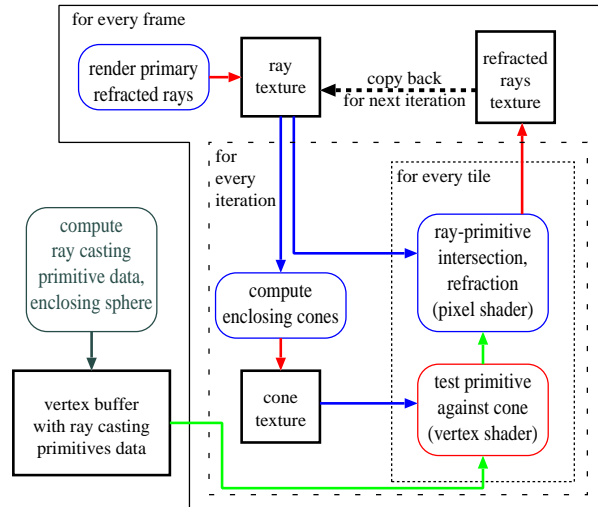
for every frame

render primary refracted rays

ray texture

copy back for next iteration

refracted rays texture

for every iteration

for every tile

compute ray casting primitive data, enclosing sphere

ray-primitive intersection, refraction (pixel shader)

compute enclosing cones

cone texture

test primitive against cone (vertex shader)

vertex buffer with ray casting primitives data